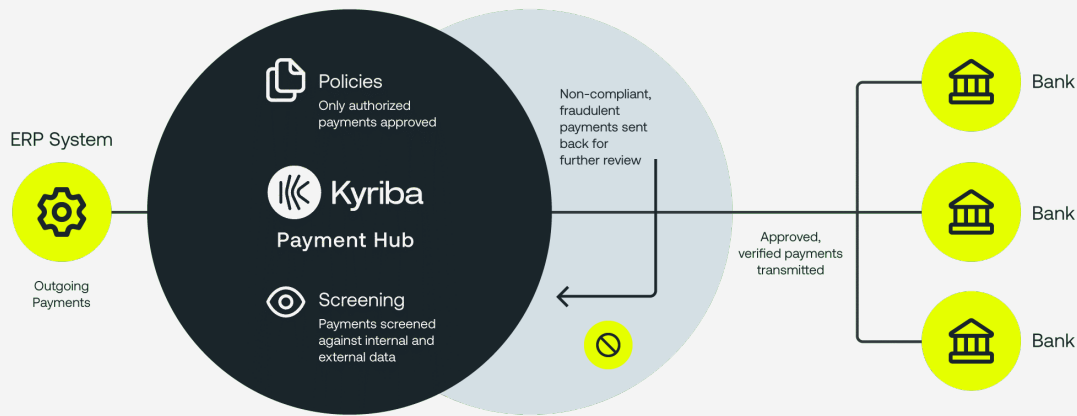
ERP System

Outgoing Payments

Policies
Only authorized payments approved

Kyriba
Payment Hub

Screening
Payments screened against internal and external data

Non-compliant, fraudulent payments sent back for further review

Approved, verified payments transmitted

Bank

Bank

Bank